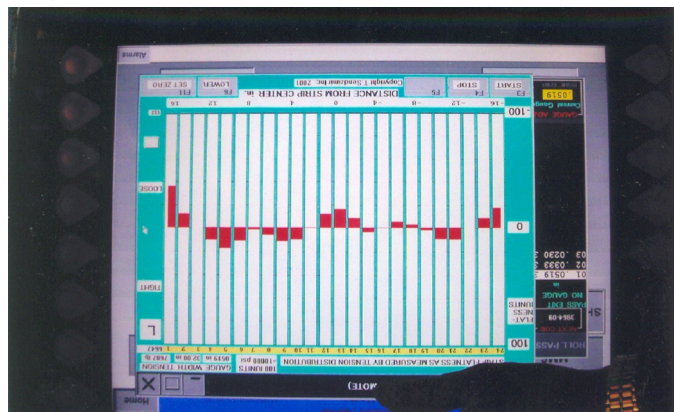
Alarms
START F3
STOP F4
F5
Copyright © Sendzimir Inc. 2001
LOWER F6
SET ZERO F11
DISTANCE FROM STRIP CENTER, in.
-16
-12
-8
-4
0
4
8
12
16
100
0
100
LOOSE
TIGHT
L
FLAT-NESS UNITS
STRIP FLATNESS AS MEASURED BY TENSION DISTRIBUTION
100 UNITS
=1000 psi
GAUGE
.0519 in.
WIDTH
32.00 in.
TENSION
7487 lb.
0519
Current Gauge
GAUGE ADJ
.0230
.0333
0519
PASS EXIT
3964-08
NO GAUGE
ROLL PASS
(REMOTE)
Home